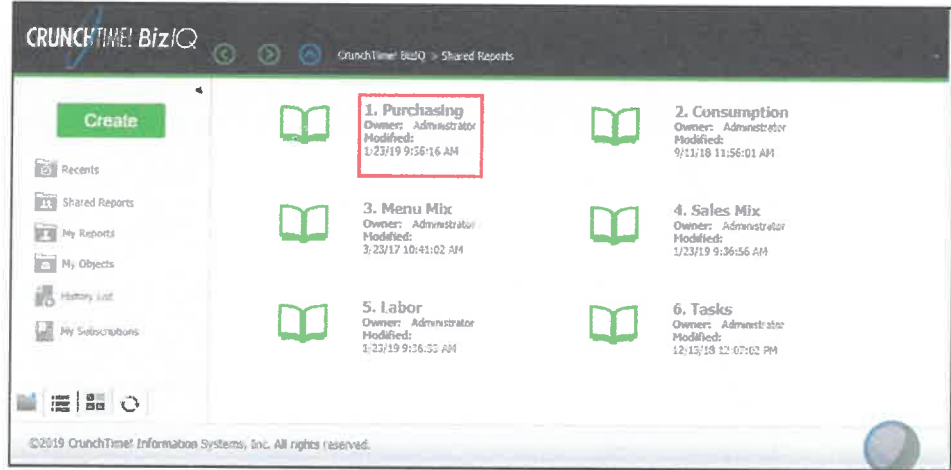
CRUNCHTIME! BizIQ

CrunchTime! BizIQ > Shared Reports

Create

Recents

Shared Reports

My Reports

My Objects

History List

My Subscriptions

1. Purchasing
Owner: Administrator
Modified:
1/23/19 9:36:16 AM

2. Consumption
Owner: Administrator
Modified:
9/11/18 11:56:01 AM

3. Menu Mix
Owner: Administrator
Modified:
3/23/17 10:41:02 AM

4. Sales Mix
Owner: Administrator
Modified:
1/23/19 9:36:56 AM

5. Labor
Owner: Administrator
Modified:
1/23/19 9:36:33 AM

6. Tasks
Owner: Administrator
Modified:
12/13/18 12:07:02 PM

©2019 CrunchTime! Information Systems, Inc. All rights reserved.